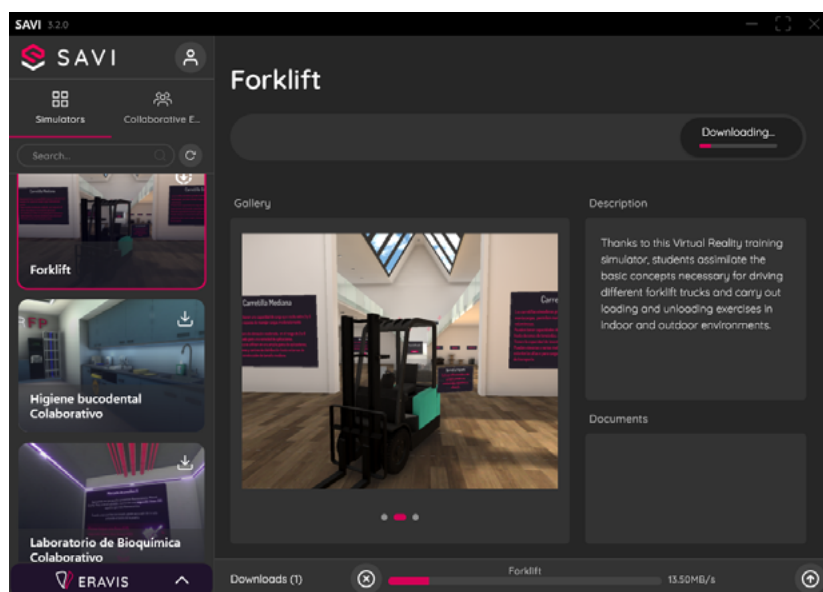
SAVI 3.2.0

SAVI

Simulators

Collaborative E...

Search...

Forklift

Higiene bucodental Colaborativo

Laboratorio de Bioquímica Colaborativo

ERAVIS

Forklift

Downloading...

Gallery

Carretilla Mediana

Carre

Description

Thanks to this Virtual Reality training simulator, students assimilate the basic concepts necessary for driving different forklift trucks and carry out loading and unloading exercises in indoor and outdoor environments.

Documents

Downloads (1)

Forklift

13.50MB/s